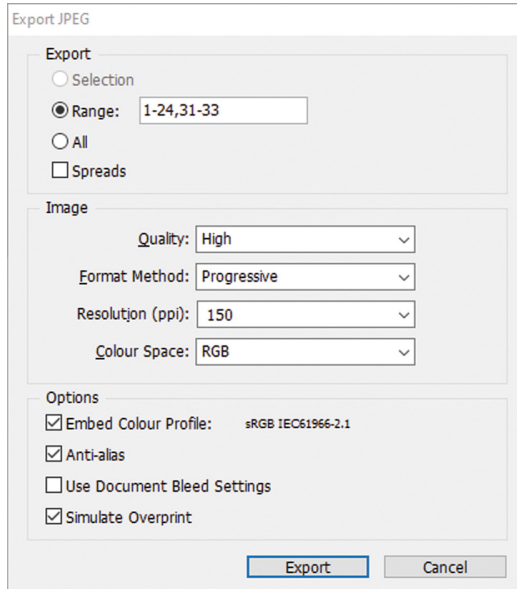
Export JPEG

Export

Selection

Range: 1-24,31-33

All

Spreads

Image

Quality: High

Format Method: Progressive

Resolution (ppi): 150

Colour Space: RGB

Options

Embed Colour Profile: sRGB IEC61966-2.1

Anti-alias

Use Document Bleed Settings

Simulate Overprint

Export

Cancel